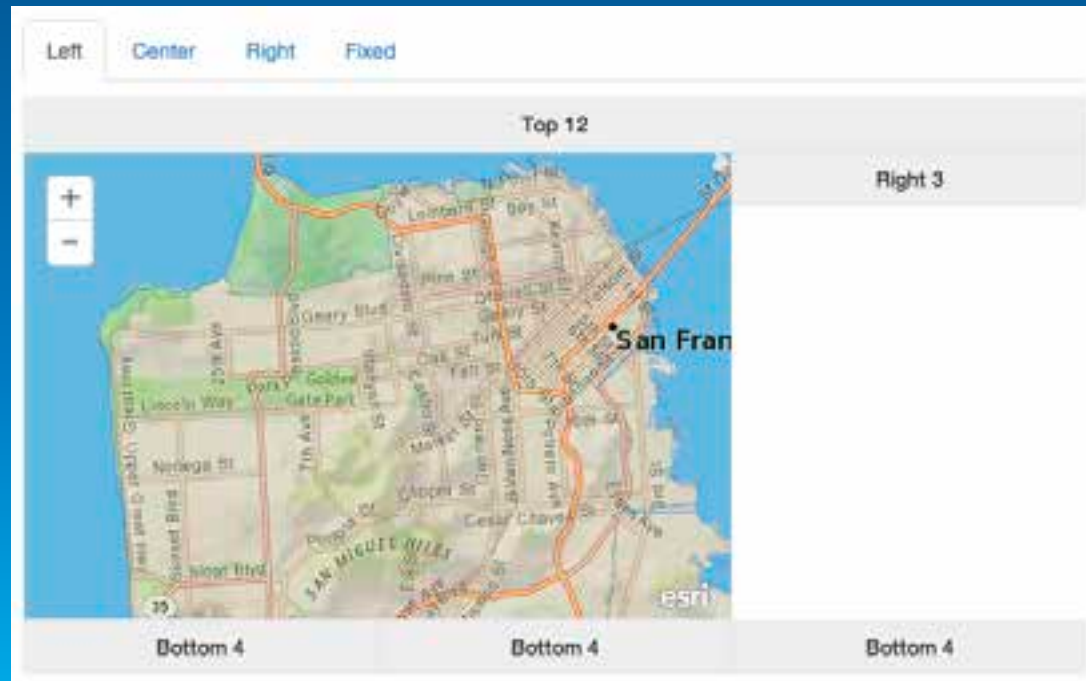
Left Center Right Fixed

Top 12

+
−

Lombard St
Bay St
Pine St
Geary Blvd
Oak St
Fell St
Lincoln Way
Golden Gate Park
Noriega St
Clipper St
Cesar Chavez St
Sloat Blvd
San Francisco
SAN MIGUEL HILLS
35
esri

Right 3

Bottom 4
Bottom 4
Bottom 4